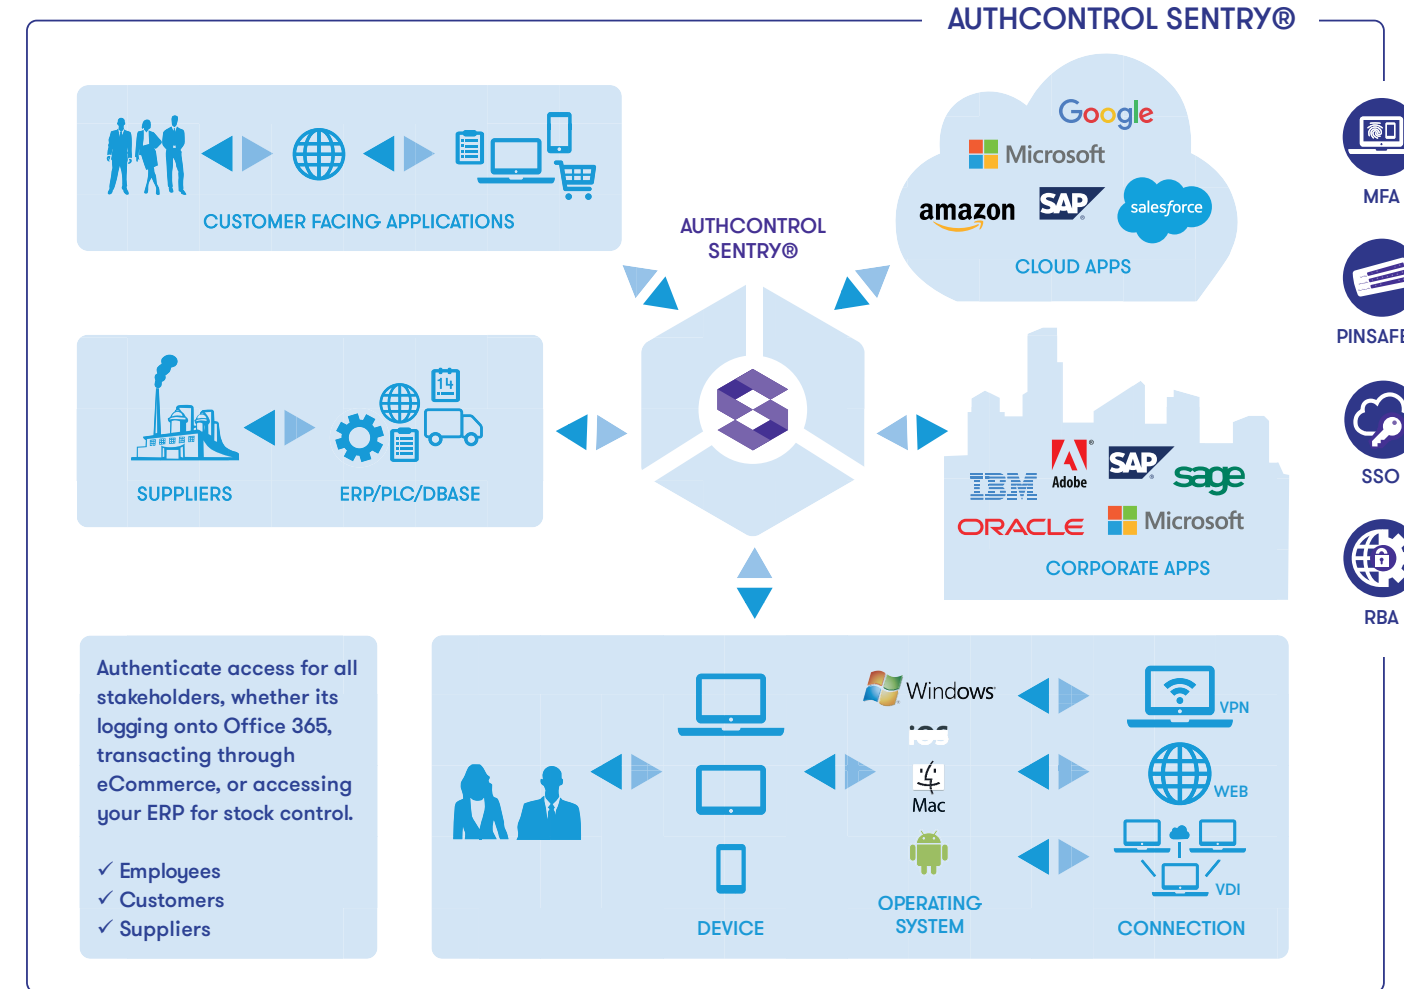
AUTHCONTROL SENTRY®

CUSTOMER FACING APPLICATIONS

AUTHCONTROL SENTRY®

Google
Microsoft
amazon
SAP
salesforce
CLOUD APPS

MFA

PINSAFE

SSO

RBA

SUPPLIERS

14

ERP/PLC/DBASE

IBM
Adobe
SAP
sage
ORACLE
Microsoft
CORPORATE APPS

Authenticate access for all stakeholders, whether its logging onto Office 365, transacting through eCommerce, or accessing your ERP for stock control.

✓ Employees
✓ Customers
✓ Suppliers

DEVICE

Windows
iOS
Mac
OPERATING SYSTEM

VPN
WEB
VDI
CONNECTION